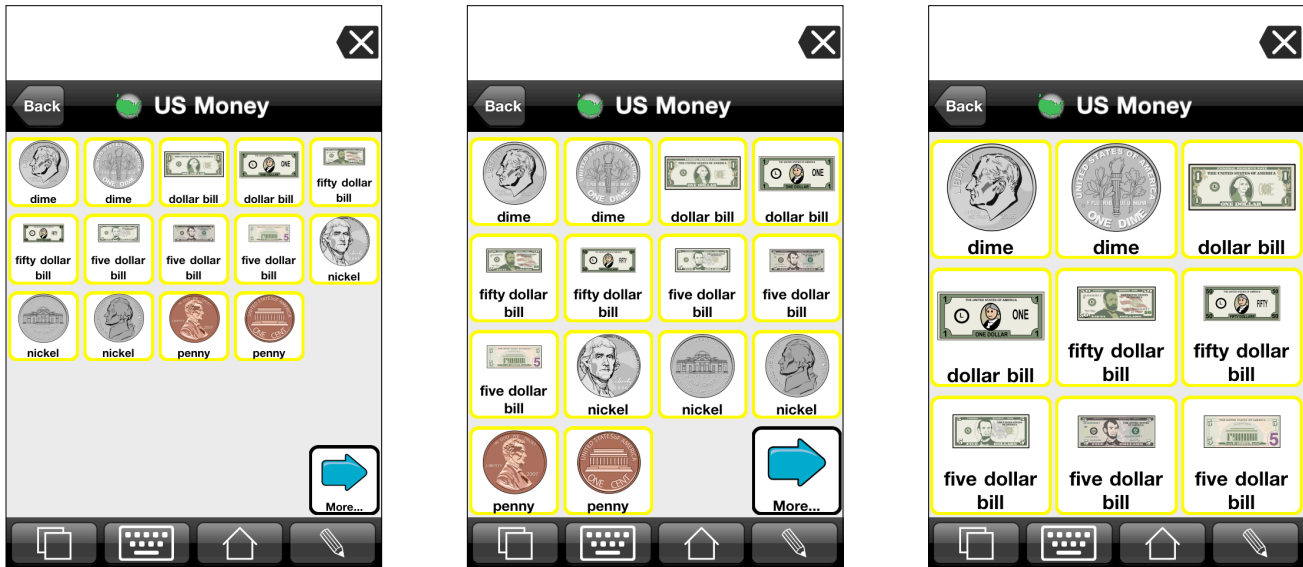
Back
US Money

dime
dime
dollar bill
dollar bill
fifty dollar bill
fifty dollar bill
five dollar bill
five dollar bill
five dollar bill
nickel
nickel
nickel
penny
penny
More...

Back
US Money

dime
dime
dollar bill
dollar bill
fifty dollar bill
fifty dollar bill
five dollar bill
five dollar bill
five dollar bill
nickel
nickel
nickel
penny
penny
More...

Back
US Money

dime
dime
dollar bill
dollar bill
fifty dollar bill
fifty dollar bill
five dollar bill
five dollar bill
five dollar bill